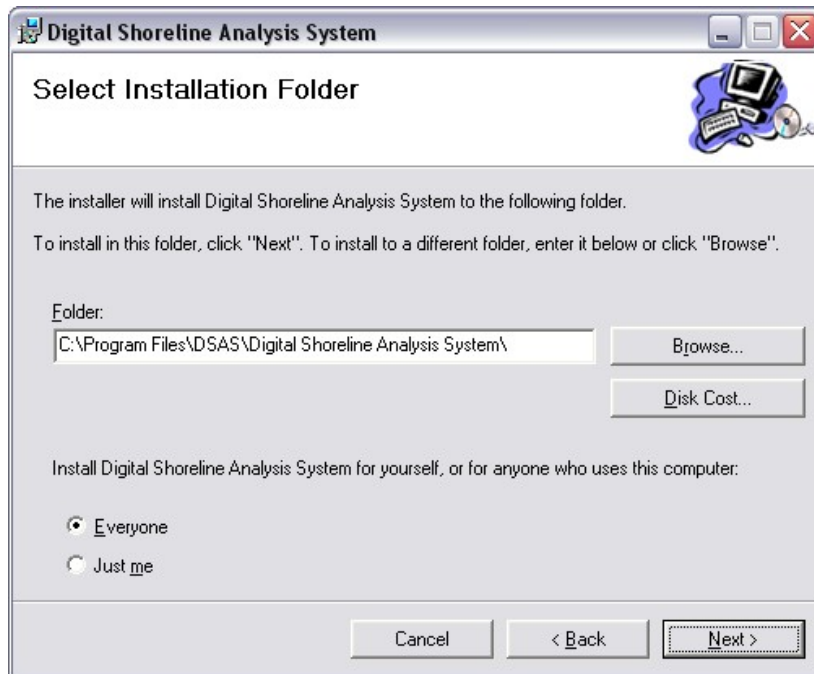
Digital Shoreline Analysis System

Select Installation Folder

The installer will install Digital Shoreline Analysis System to the following folder.

To install in this folder, click "Next". To install to a different folder, enter it below or click "Browse".

Folder:

C:\Program Files\DSAS\Digital Shoreline Analysis System\

Browse...

Disk Cost...

Install Digital Shoreline Analysis System for yourself, or for anyone who uses this computer:

Everyone

Just me

Cancel

< Back

Next >